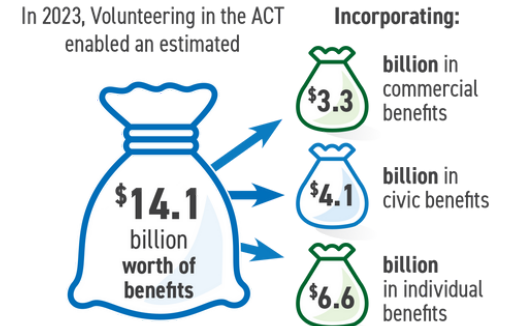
In 2023, Volunteering in the ACT enabled an estimated

$14.1 billion worth of benefits

Incorporating:

$3.3 billion in commercial benefits

$4.1 billion in civic benefits

$6.6 billion in individual benefits